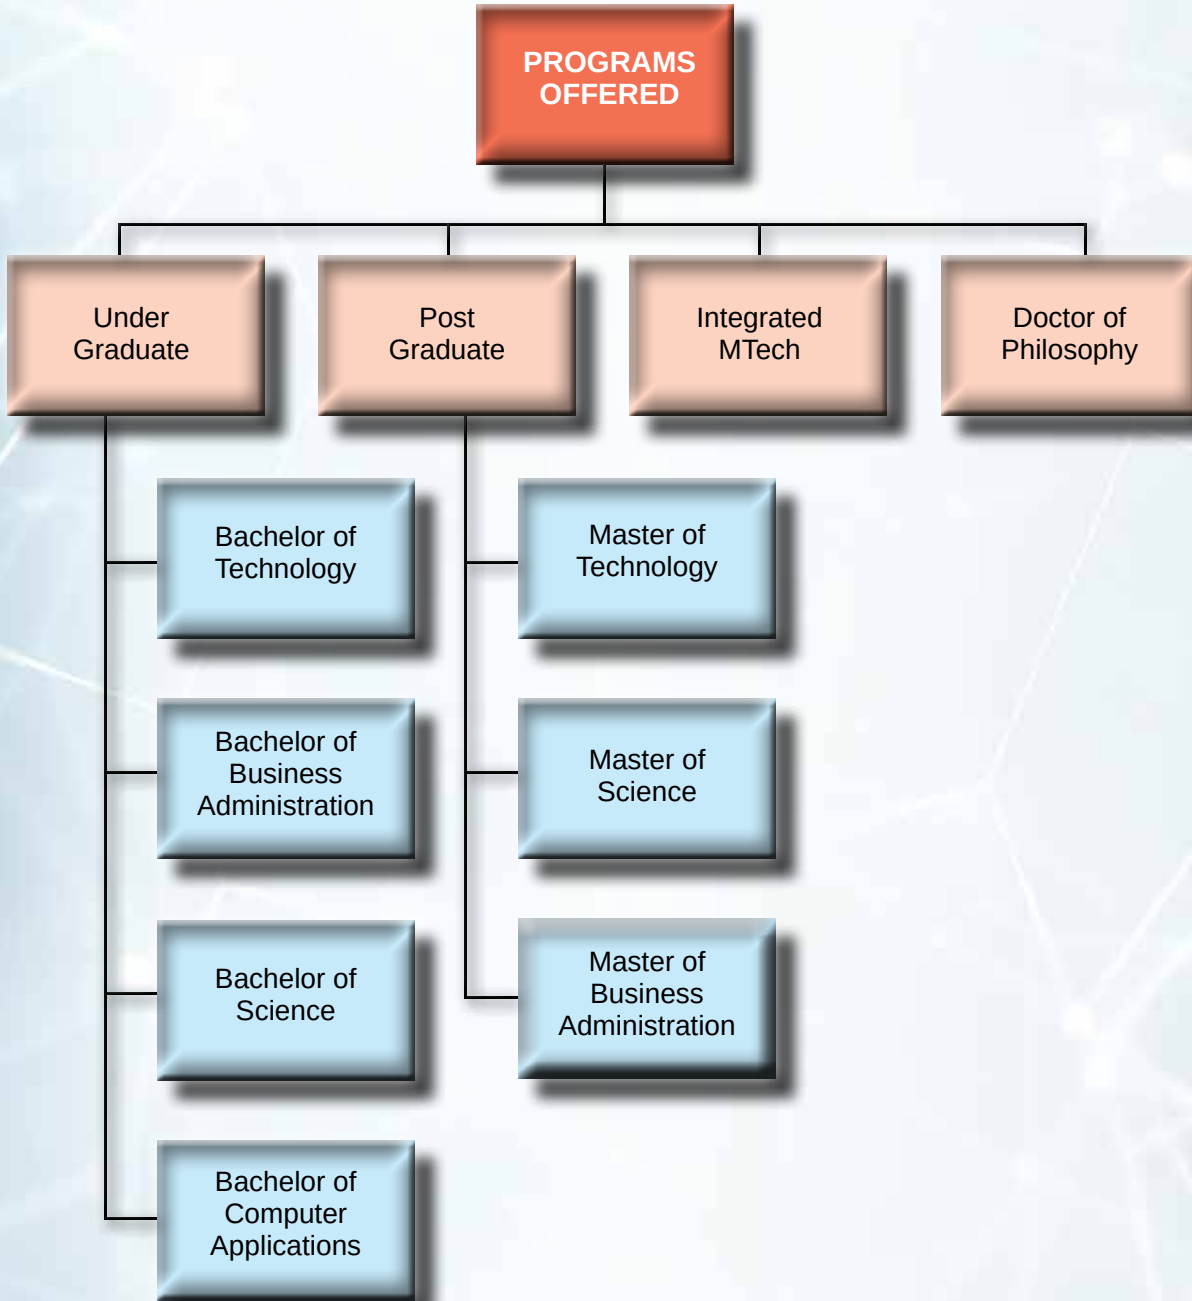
PROGRAMS OFFERED

Under Graduate

Post Graduate

Integrated MTech

Doctor of Philosophy

Bachelor of Technology

Bachelor of Business Administration

Bachelor of Science

Bachelor of Computer Applications

Master of Technology

Master of Science

Master of Business Administration